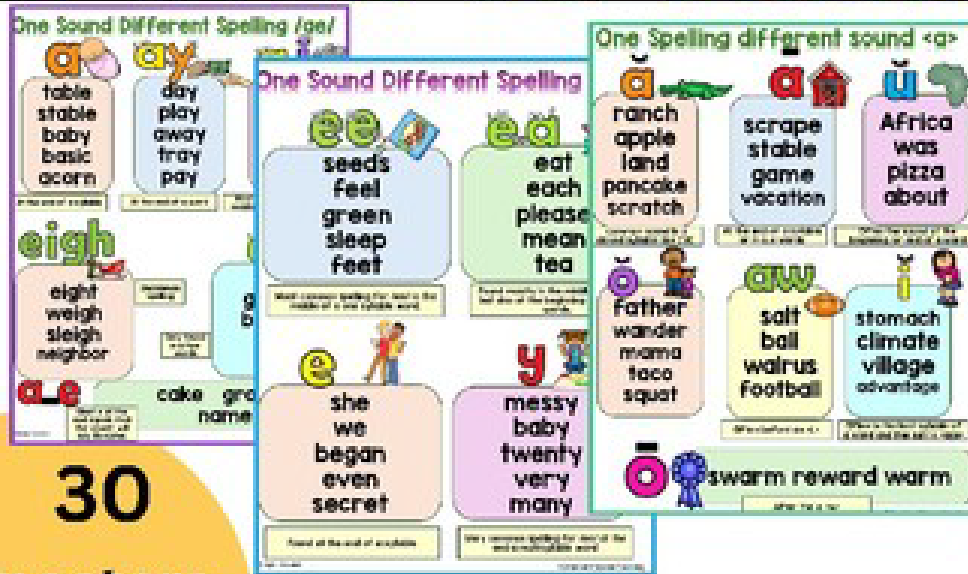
One Sound Different Spelling /a/

a
table
stable
baby
basic
acorn

ay
day
play
away
tray
pay

eigh
eight
weigh
sleigh
neighbor

a_e
cake gr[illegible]
name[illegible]

One Sound Different Spelling

ee
seeds
feel
green
sleep
feet

ea
eat
each
please
mean
tea

e
she
we
began
even
secret

y
messy
baby
twenty
very
many

One Spelling different sound <a>

ă
ranch
apple
land
pancake
scratch

ā
scrape
stable
game
vacation

ŭ
Africa
was
pizza
about

ŏ
father
wander
mama
taco
squat

aw
salt
ball
walrus
football

i
stomach
climate
village
advantage

ō
swarm reward warm

30